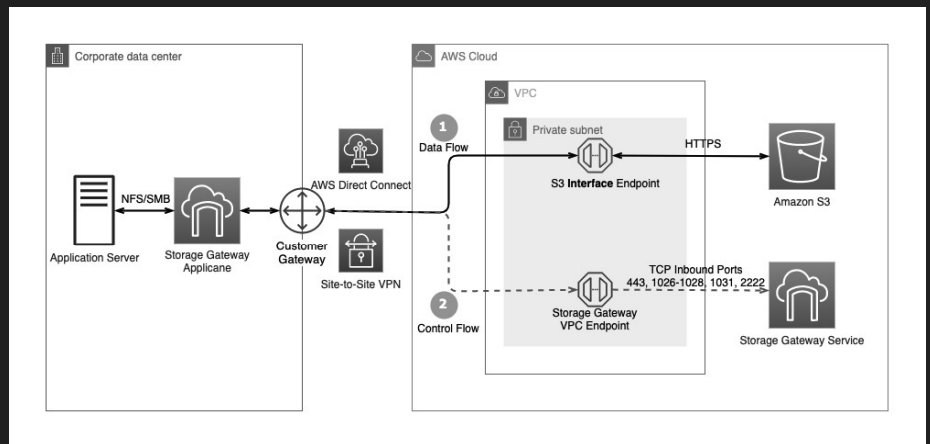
Corporate data center

AWS Cloud

VPC

Private subnet

1
Data Flow

HTTPS

S3 Interface Endpoint

Amazon S3

AWS Direct Connect

NFS/SMB

Application Server

Storage Gateway Applicane

Customer Gateway

Site-to-Site VPN

TCP Inbound Ports
443, 1026-1028, 1031, 2222

2
Control Flow

Storage Gateway VPC Endpoint

Storage Gateway Service